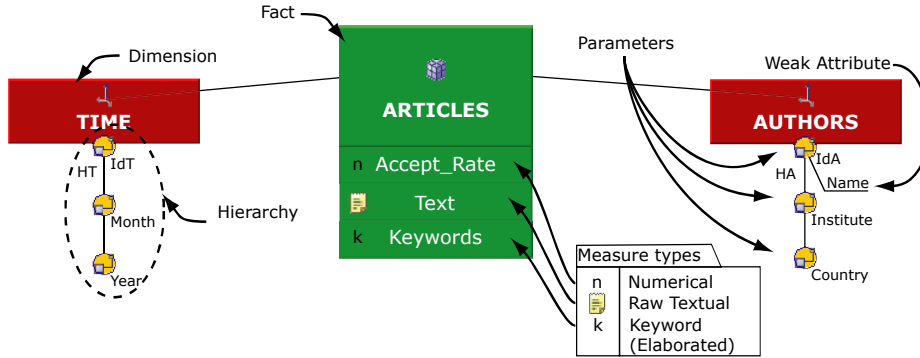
Fact

Dimension

TIME

IdT

HT

Month

Year

Hierarchy

ARTICLES

n Accept_Rate

Text

k Keywords

Parameters

Weak Attribute

AUTHORS

IdA

HA

Name

Institute

Country

Measure types

| | |
|---|---|
| n | Numerical |
| | Raw Textual |
| k | Keyword (Elaborated) |